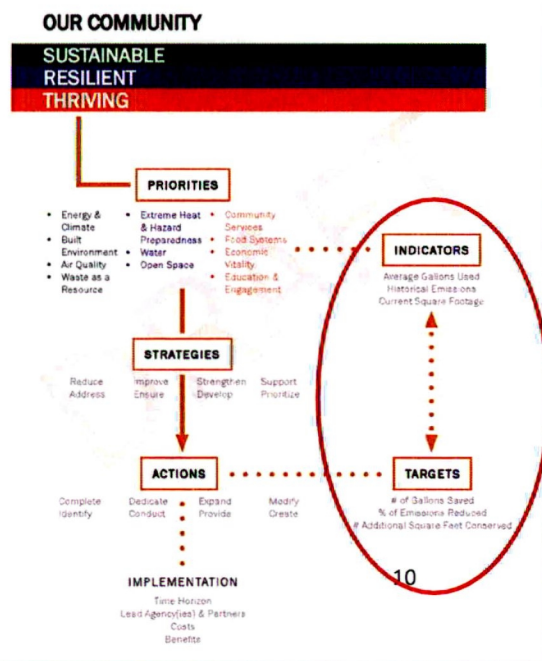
OUR COMMUNITY

SUSTAINABLE
RESILIENT
THRIVING

PRIORITIES

- Energy & Climate
- Built Environment
- Air Quality
- Waste as a Resource

- Extreme Heat & Hazard Preparedness
- Water
- Open Space

- Community Services
- Food Systems
- Economic Vitality
- Education & Engagement

INDICATORS

Average Gallons Used
Historical Emissions
Current Square Footage

STRATEGIES

Reduce
Address

Improve
Ensure

Strengthen
Develop

Support
Prioritize

ACTIONS

Complete
Identify

Dedicate
Conduct

Expand
Provide

Modify
Create

TARGETS

# of Gallons Saved
% of Emissions Reduced
# Additional Square Feet Conserved

IMPLEMENTATION

Time Horizon
Lead Agency(ies) & Partners
Costs
Benefits

10